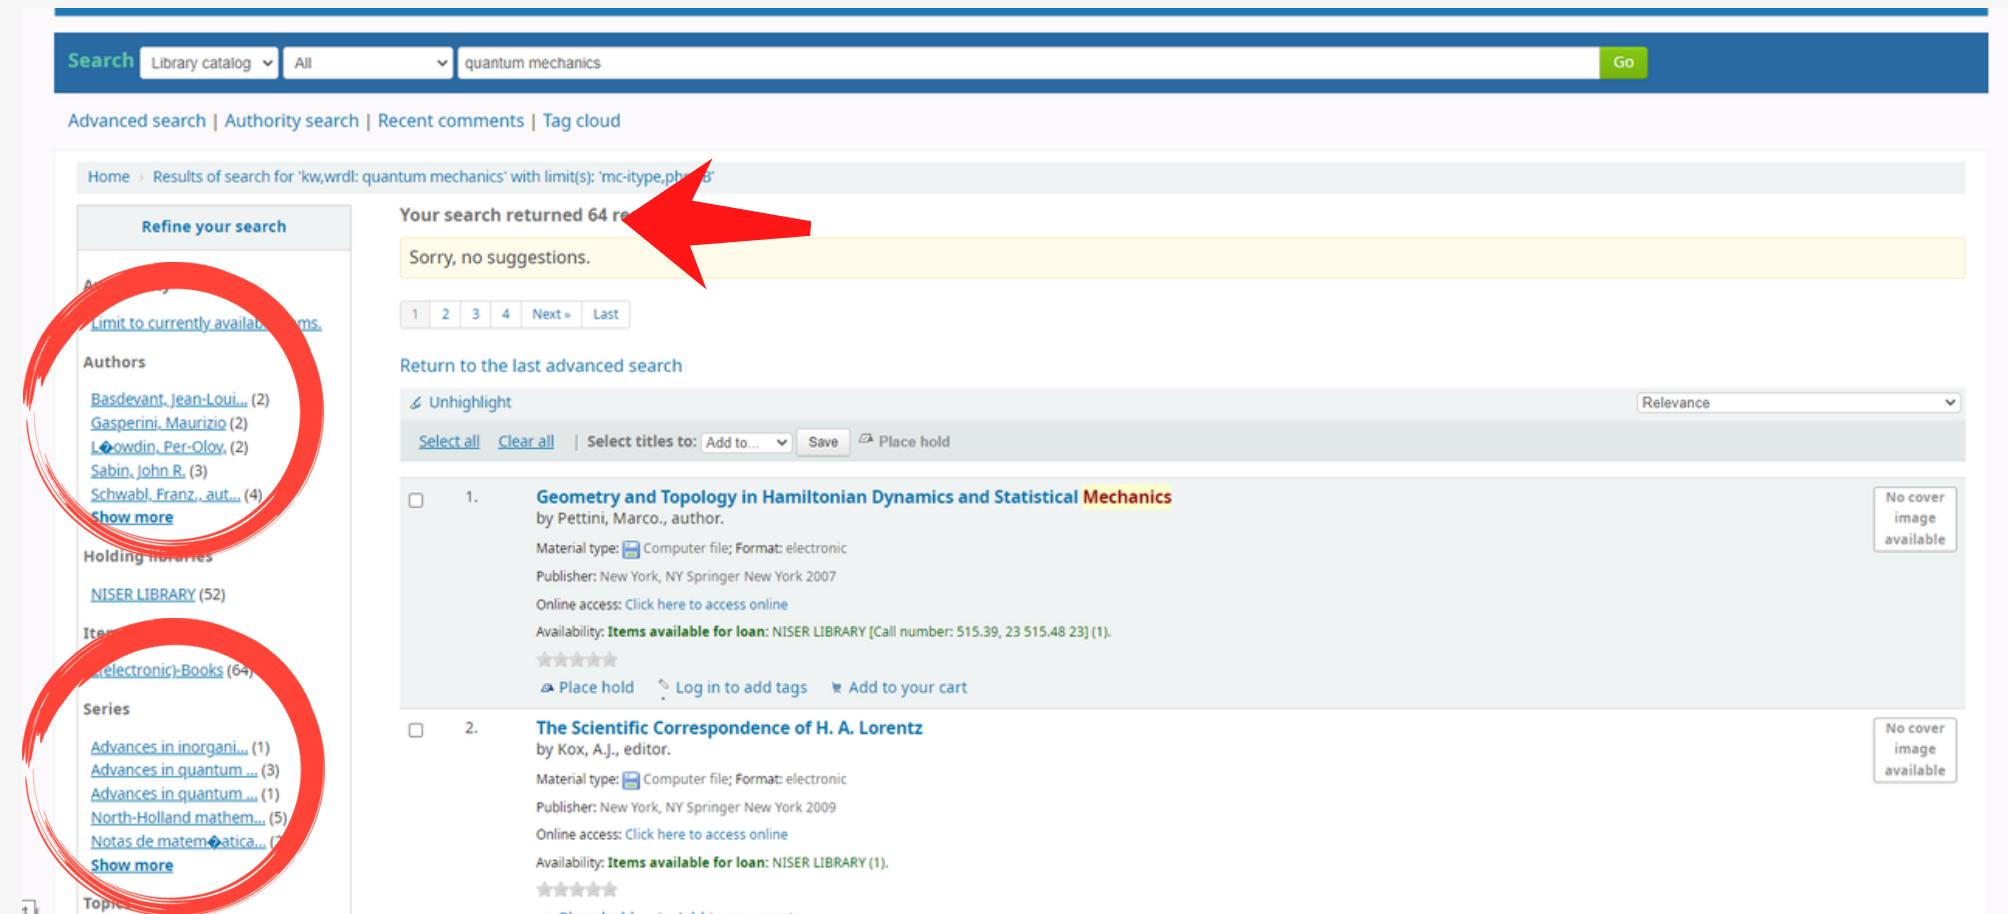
Search Library catalog All quantum mechanics Go

Advanced search | Authority search | Recent comments | Tag cloud

Home › Results of search for 'kw,wrdl: quantum mechanics' with limit(s): 'mc-itype,ph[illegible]B'

Refine your search

A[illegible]

Limit to currently availab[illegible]ms.

Authors

Basdevant, Jean-Loui... (2)
Gasperini, Maurizio (2)
L�owdin, Per-Olov, (2)
Sabin, John R. (3)
Schwabl, Franz., aut... (4)
Show more

Holding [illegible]

NISER LIBRARY (52)

Ite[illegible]

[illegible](electronic)-Books (64)

Series

Advances in inorgani... (1)
Advances in quantum ... (3)
Advances in quantum ... (1)
North-Holland mathem... (5)
Notas de matem�atica... ([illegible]
Show more

Topi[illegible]

Your search returned 64 re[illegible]

Sorry, no suggestions.

1 2 3 4 Next » Last

Return to the last advanced search

Unhighlight

Relevance

Select all Clear all | Select titles to: Add to... Save Place hold

1. Geometry and Topology in Hamiltonian Dynamics and Statistical Mechanics
by Pettini, Marco., author.
Material type: Computer file; Format: electronic
Publisher: New York, NY Springer New York 2007
Online access: Click here to access online
Availability: Items available for loan: NISER LIBRARY [Call number: 515.39, 23 515.48 23] (1).
Place hold Log in to add tags Add to your cart

No cover image available

2. The Scientific Correspondence of H. A. Lorentz
by Kox, A.J., editor.
Material type: Computer file; Format: electronic
Publisher: New York, NY Springer New York 2009
Online access: Click here to access online
Availability: Items available for loan: NISER LIBRARY (1).

No cover image available